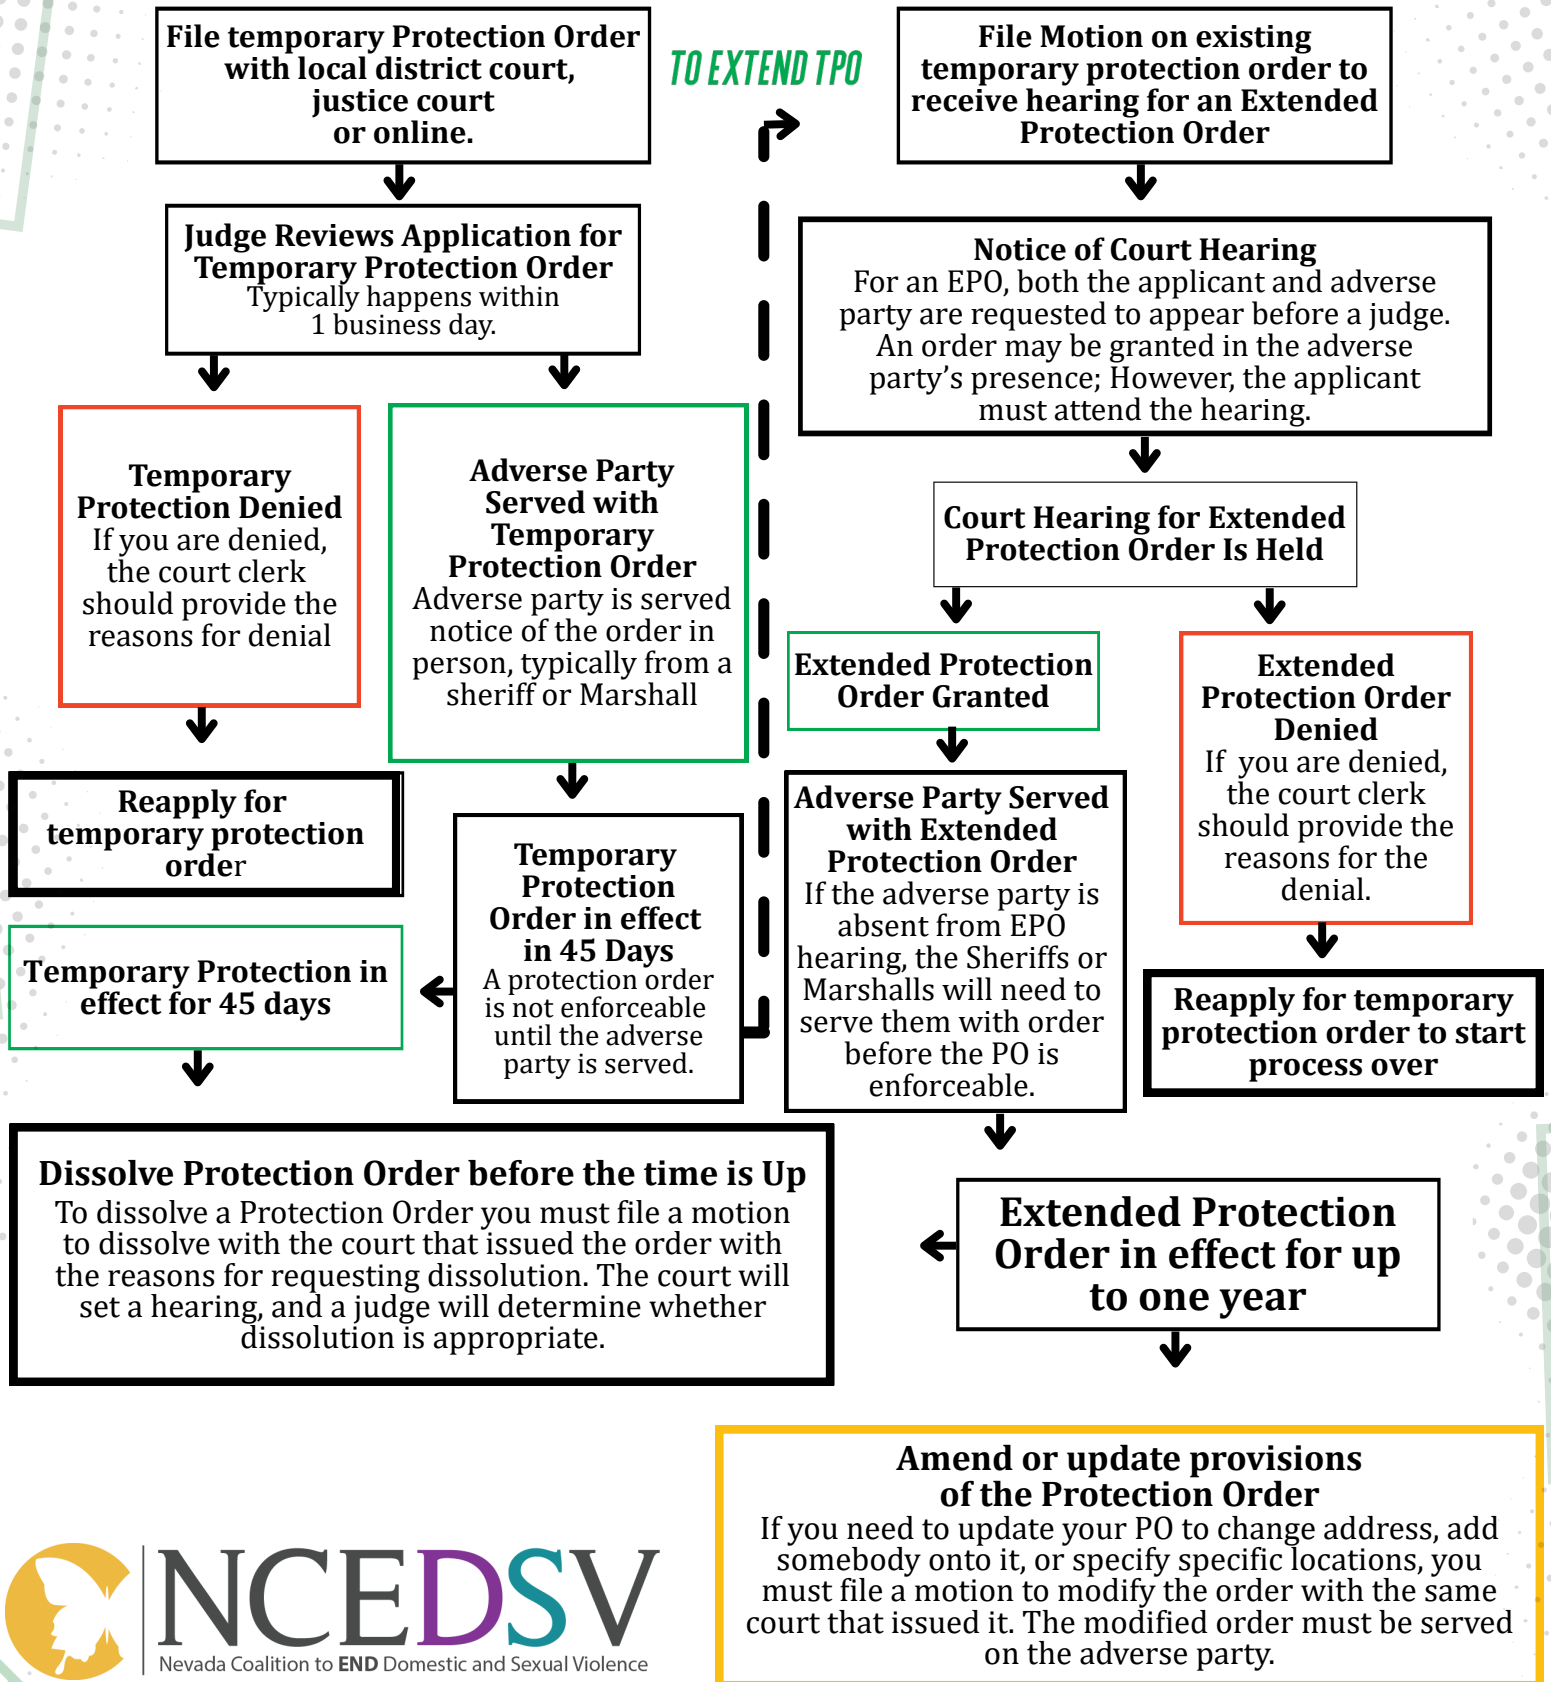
File temporary Protection Order with local district court, justice court or online.

TO EXTEND TPO

File Motion on existing temporary protection order to receive hearing for an Extended Protection Order

Judge Reviews Application for Temporary Protection Order
Typically happens within 1 business day.

Notice of Court Hearing
For an EPO, both the applicant and adverse party are requested to appear before a judge. An order may be granted in the adverse party's presence; However, the applicant must attend the hearing.

Temporary Protection Denied
If you are denied, the court clerk should provide the reasons for denial

Adverse Party Served with Temporary Protection Order
Adverse party is served notice of the order in person, typically from a sheriff or Marshall

Court Hearing for Extended Protection Order Is Held

Extended Protection Order Granted

Extended Protection Order Denied
If you are denied, the court clerk should provide the reasons for the denial.

Reapply for temporary protection order

Temporary Protection Order in effect in 45 Days
A protection order is not enforceable until the adverse party is served.

Adverse Party Served with Extended Protection Order
If the adverse party is absent from EPO hearing, the Sheriffs or Marshalls will need to serve them with order before the PO is enforceable.

Temporary Protection in effect for 45 days

Reapply for temporary protection order to start process over

Dissolve Protection Order before the time is Up
To dissolve a Protection Order you must file a motion to dissolve with the court that issued the order with the reasons for requesting dissolution. The court will set a hearing, and a judge will determine whether dissolution is appropriate.

Extended Protection Order in effect for up to one year

Amend or update provisions of the Protection Order
If you need to update your PO to change address, add somebody onto it, or specify specific locations, you must file a motion to modify the order with the same court that issued it. The modified order must be served on the adverse party.

NCEDSV
Nevada Coalition to END Domestic and Sexual Violence